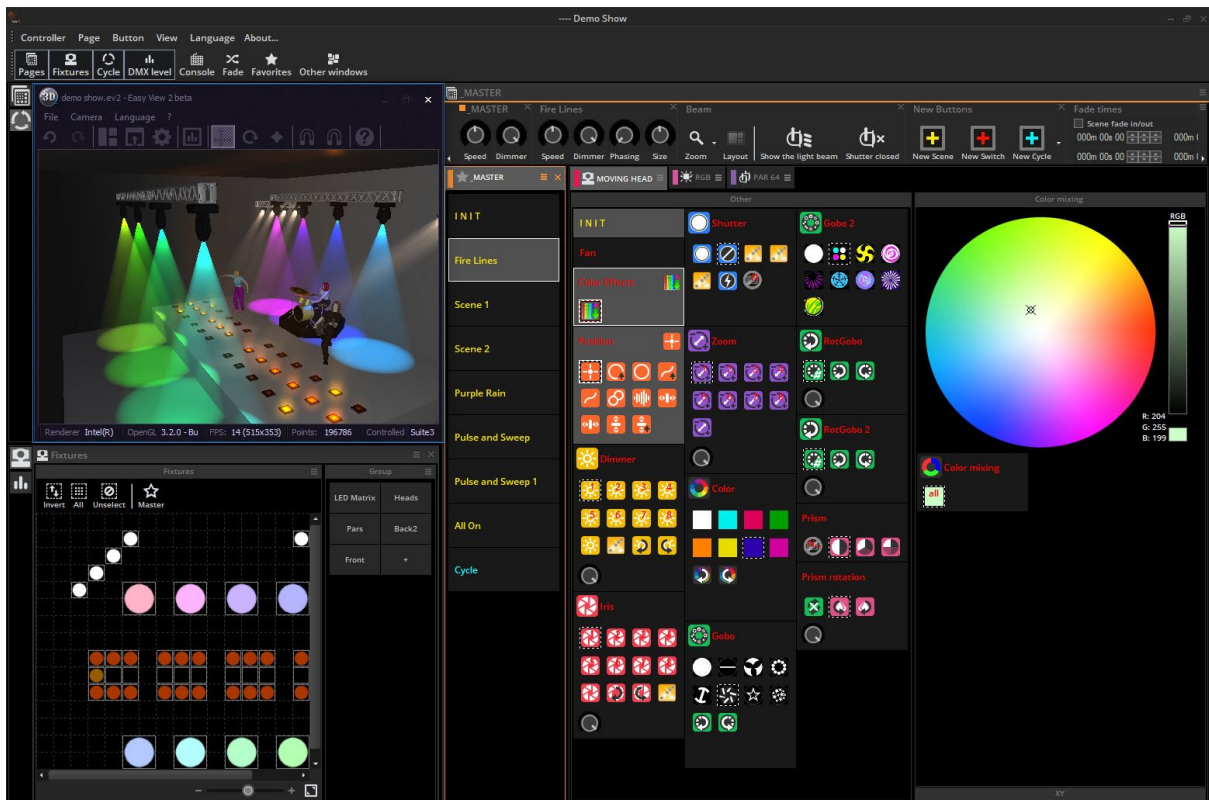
---- Demo Show

Controller Page Button View Language About...

Pages Fixtures Cycle DMX level Console Fade Favorites Other windows

demo show.ev2 - Easy View 2 beta

File Camera Language ?

Renderer Intel(R) OpenGL 3.2.0 - Bu FPS: 14 (515x353) Points: 196786 Controlled Suite3

Fixtures

Invert All Unselect Master

Fixtures

Group

LED Matrix Heads
Pars Back2
Front +

_MASTER

_MASTER Fire Lines Beam New Buttons Fade times

Speed Dimmer Speed Dimmer Phasing Size Zoom Layout Show the light beam Shutter closed New Scene New Switch New Cycle

Scene fade in/out

000m 00s 00 000m
000m 00s 00 000m

_MASTER

INIT
Fire Lines
Scene 1
Scene 2
Purple Rain
Pulse and Sweep
Pulse and Sweep 1
All On
Cycle

MOVING HEAD RGB PAR 64

Other

INIT
Fan
Color Effects
Position
Dimmer
Iris

Shutter
Zoom
Color
Gobo

Gobo 2
RotGobo
RotGobo 2
Prism
Prism rotation

Color mixing

RGB

R: 204
G: 255
B: 199

Color mixing

all

XY